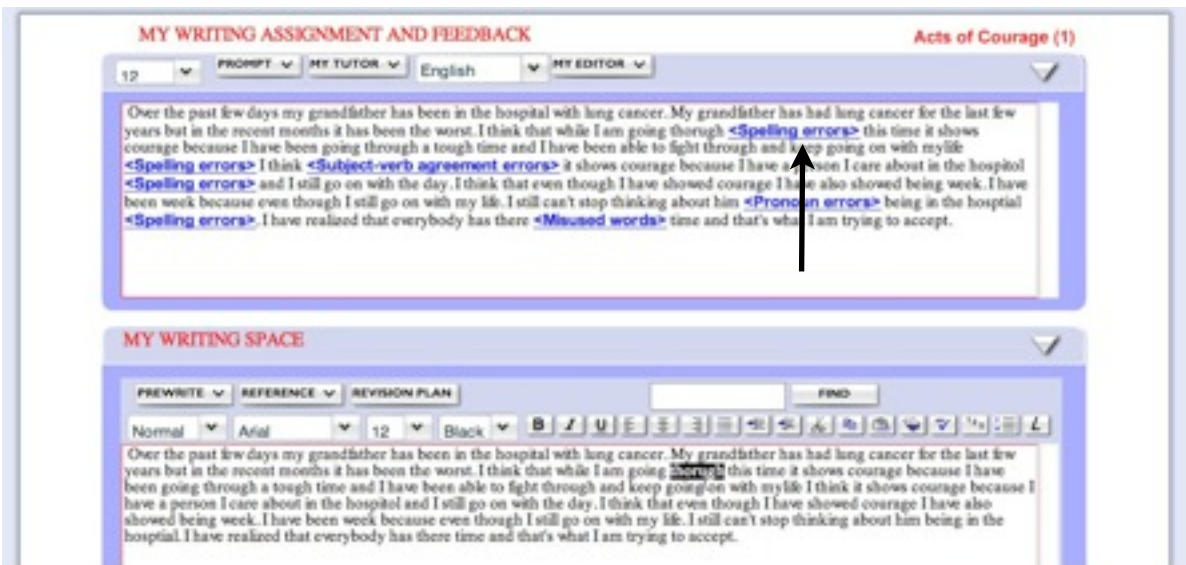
MY WRITING ASSIGNMENT AND FEEDBACK

Acts of Courage (1)

12 PROMPT MY TUTOR English MY EDITOR

Over the past few days my grandfather has been in the hospital with lung cancer. My grandfather has had lung cancer for the last few years but in the recent months it has been the worst. I think that while I am going thorugh <Spelling errors> this time it shows courage because I have been going through a tough time and I have been able to fight through and keep going on with mylife <Spelling errors> I think <Subject-verb agreement errors> it shows courage because I have a person I care about in the hospitol <Spelling errors> and I still go on with the day. I think that even though I have showed courage I have also showed being week. I have been week because even though I still go on with my life. I still can't stop thinking about him <Pronoun errors> being in the hosptial <Spelling errors>. I have realized that everybody has there <Misused words> time and that's what I am trying to accept.

MY WRITING SPACE

PREWRITE REFERENCE REVISION PLAN FIND

Normal Arial 12 Black B I U

Over the past few days my grandfather has been in the hospital with lung cancer. My grandfather has had lung cancer for the last few years but in the recent months it has been the worst. I think that while I am going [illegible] this time it shows courage because I have been going through a tough time and I have been able to fight through and keep goingon with mylife I think it shows courage because I have a person I care about in the hospitol and I still go on with the day. I think that even though I have showed courage I have also showed being week. I have been week because even though I still go on with my life. I still can't stop thinking about him being in the hosptial. I have realized that everybody has there time and that's what I am trying to accept.